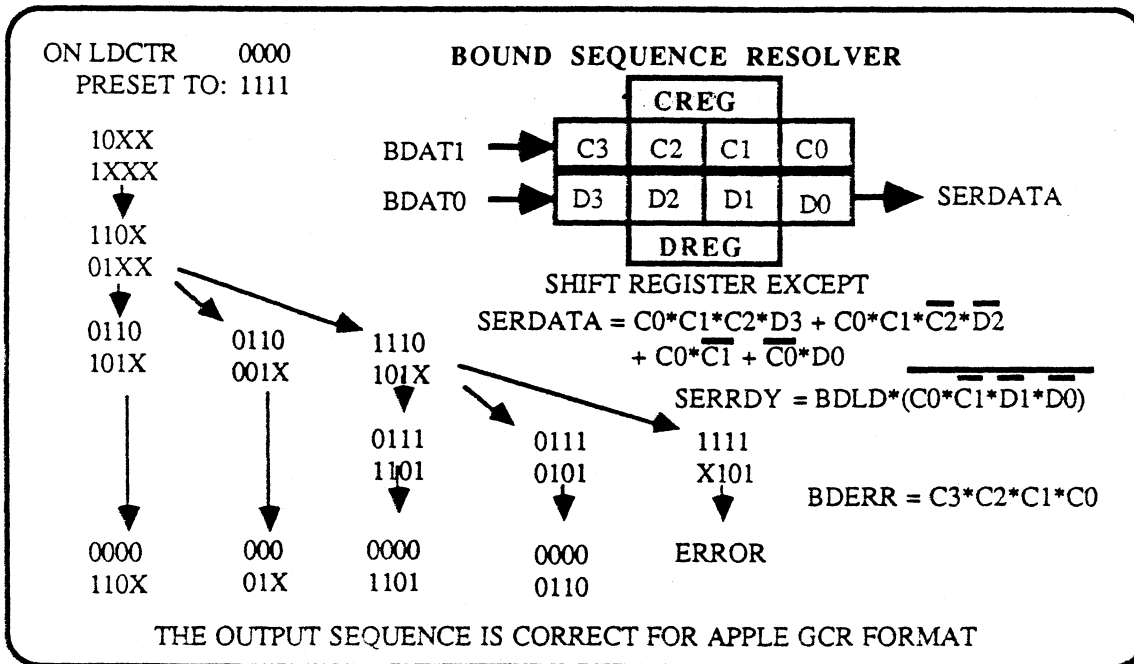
ON LDCTR 0000
PRESET TO: 1111

BOUND SEQUENCE RESOLVER

CREG

BDAT1 C3 C2 C1 C0

BDAT0 D3 D2 D1 D0 SERDATA

DREG

10XX
1XXX

110X
01XX

0110
101X

0110
001X

1110
101X

SHIFT REGISTER EXCEPT
SERDATA = C0*C1*C2*D3 + C0*C1*$\overline{C2}$*$\overline{D2}$
+ C0*$\overline{C1}$ + $\overline{C0}$*D0

SERRDY = $\overline{BDLD*(C0*\overline{C1}*\overline{D1}*\overline{D0})}$

0111
1101

0111
0101

1111
X101

BDERR = C3*C2*C1*C0

0000
110X

000
01X

0000
1101

0000
0110

ERROR

THE OUTPUT SEQUENCE IS CORRECT FOR APPLE GCR FORMAT